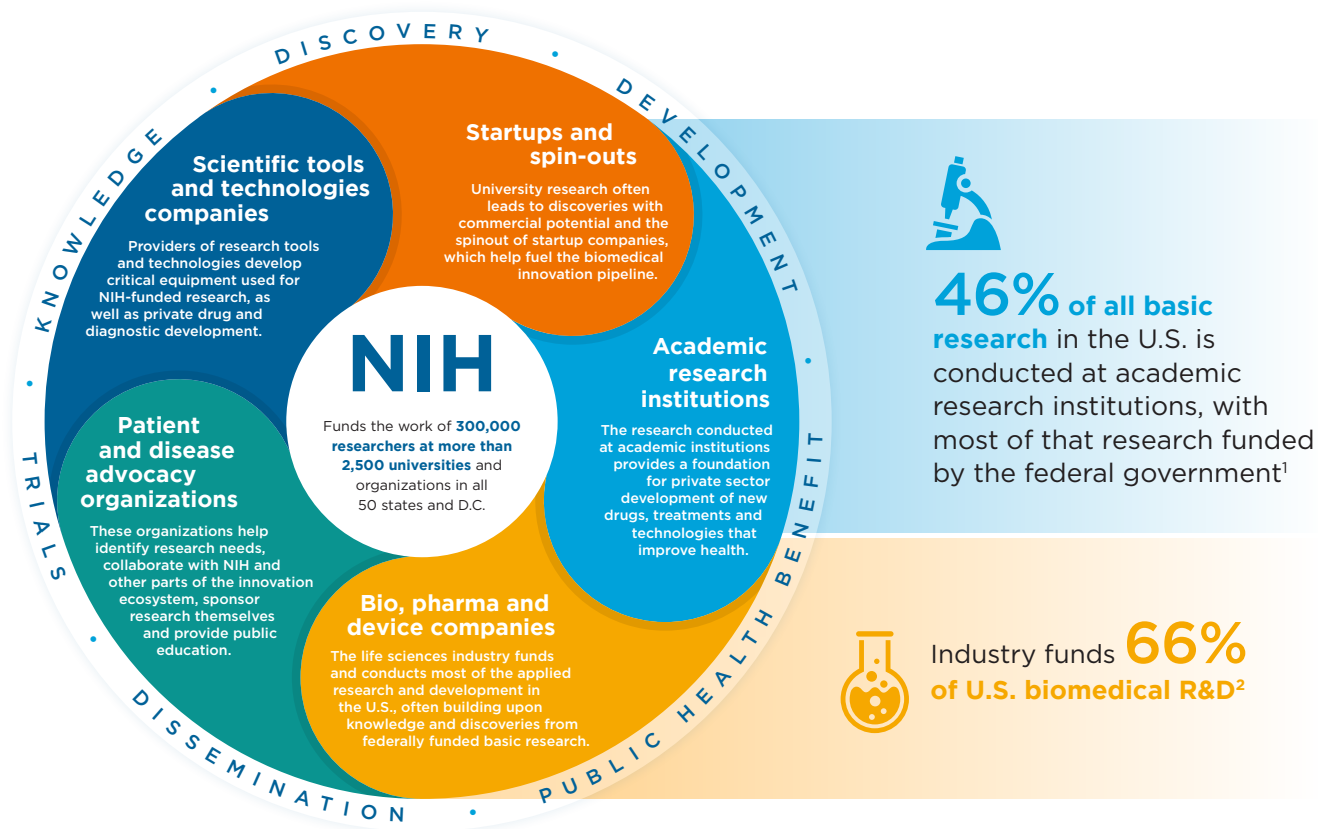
DISCOVERY • DEVELOPMENT • PUBLIC HEALTH BENEFIT • DISSEMINATION • TRIALS • KNOWLEDGE •

Startups and spin-outs

University research often leads to discoveries with commercial potential and the spinout of startup companies, which help fuel the biomedical innovation pipeline.

Scientific tools and technologies companies

Providers of research tools and technologies develop critical equipment used for NIH-funded research, as well as private drug and diagnostic development.

NIH

Funds the work of 300,000 researchers at more than 2,500 universities and organizations in all 50 states and D.C.

Academic research institutions

The research conducted at academic institutions provides a foundation for private sector development of new drugs, treatments and technologies that improve health.

Patient and disease advocacy organizations

These organizations help identify research needs, collaborate with NIH and other parts of the innovation ecosystem, sponsor research themselves and provide public education.

Bio, pharma and device companies

The life sciences industry funds and conducts most of the applied research and development in the U.S., often building upon knowledge and discoveries from federally funded basic research.

46% of all basic research in the U.S. is conducted at academic research institutions, with most of that research funded by the federal government$^1$

Industry funds 66% of U.S. biomedical R&D$^2$